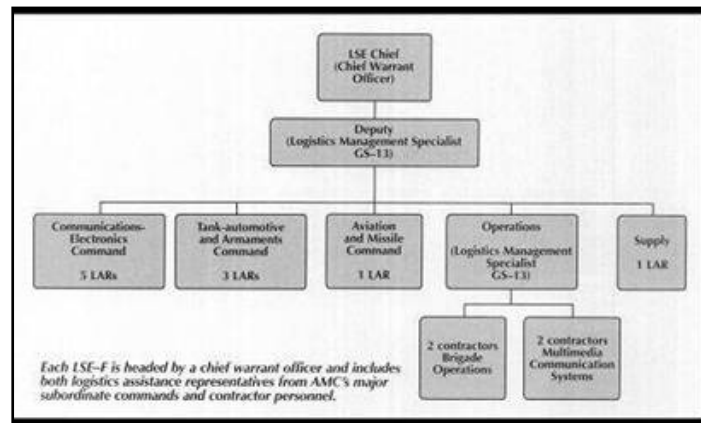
LSE Chief (Chief Warrant Officer)

Deputy (Logistics Management Specialist GS–13)

Communications-Electronics Command

5 LARs

Tank-automotive and Armaments Command

3 LARs

Aviation and Missile Command

1 LAR

Operations (Logistics Management Specialist GS–13)

Supply

1 LAR

2 contractors Brigade Operations

2 contractors Multimedia Communication Systems

Each LSE–F is headed by a chief warrant officer and includes both logistics assistance representatives from AMC's major subordinate commands and contractor personnel.